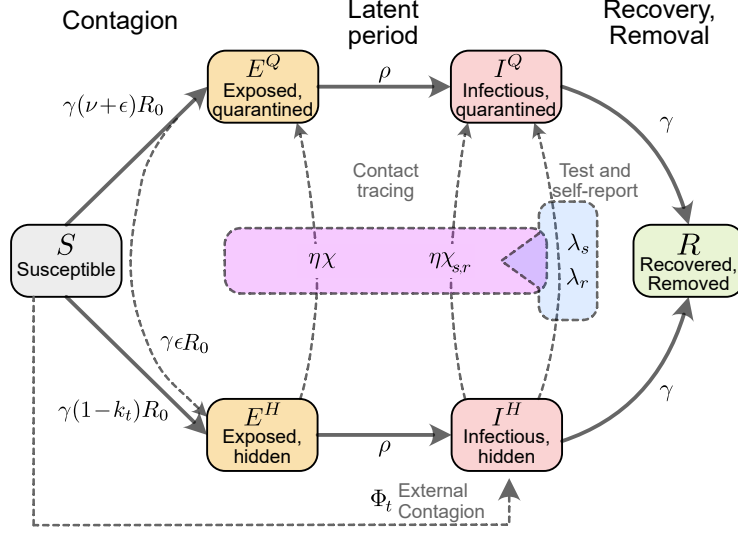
Contagion

Latent period

Recovery, Removal

$E^Q$ Exposed, quarantined

$\rho$

$I^Q$ Infectious, quarantined

$\gamma(\nu+\epsilon)R_0$

$\gamma$

Contact tracing

Test and self-report

$S$ Susceptible

$\eta\chi$

$\eta\chi_{s,r}$

$\lambda_s$

$\lambda_r$

$R$ Recovered, Removed

$\gamma\epsilon R_0$

$\gamma$

$\gamma(1-k_t)R_0$

$E^H$ Exposed, hidden

$\rho$

$I^H$ Infectious, hidden

$\Phi_t$ External Contagion